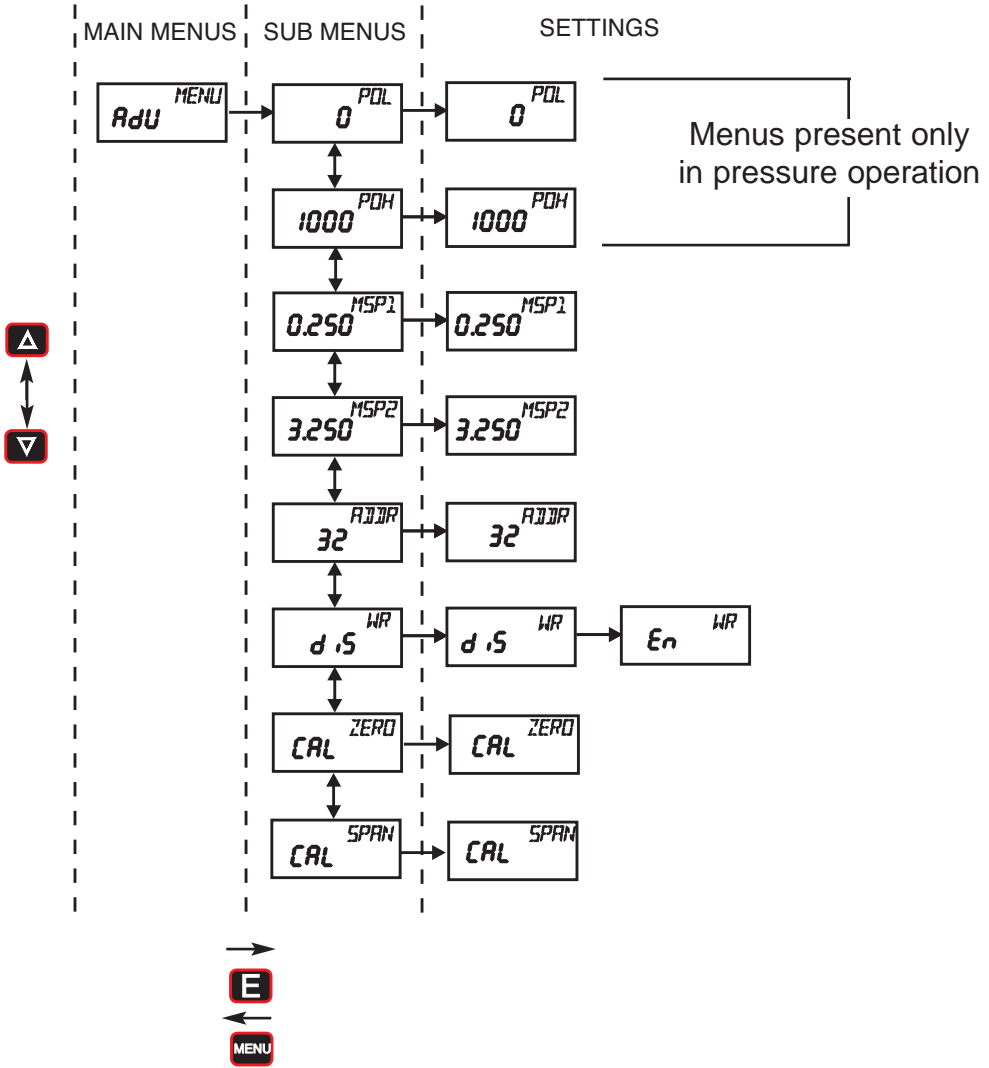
MAIN MENUS
SUB MENUS
SETTINGS

AdU MENU

0 POL
0 POL

1000 POH
1000 POH

Menus present only in pressure operation

0.250 MSP1
0.250 MSP1

3.250 MSP2
3.250 MSP2

32 ADDR
32 ADDR

d iS WR
d iS WR
En WR

CAL ZERO
CAL ZERO

CAL SPAN
CAL SPAN

E

MENU